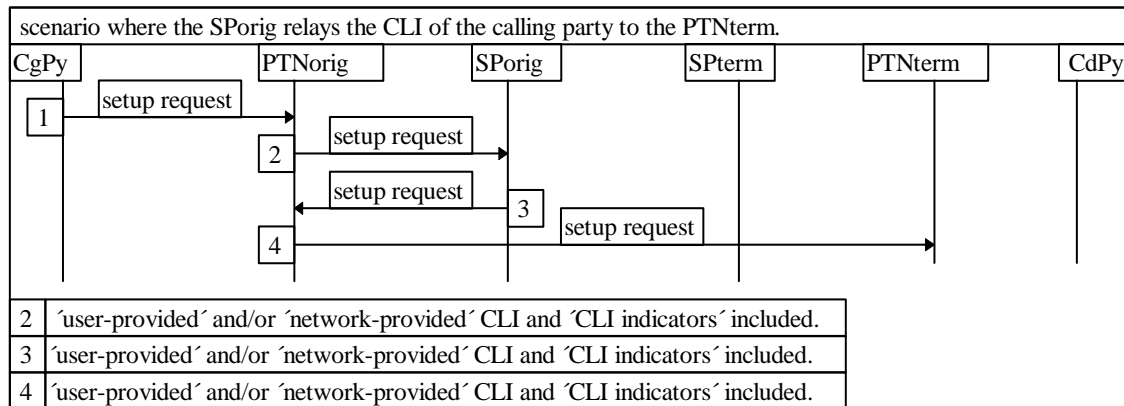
scenario where the SPorig relays the CLI of the calling party to the PTNterm.

CgPy

PTNorig

SPorig

SPterm

PTNterm

CdPy

1

setup request

2

setup request

setup request

3

4

setup request

| | |
|---|---|
| 2 | ´user-provided´ and/or ´network-provided´ CLI and ´CLI indicators´ included. |
| 3 | ´user-provided´ and/or ´network-provided´ CLI and ´CLI indicators´ included. |
| 4 | ´user-provided´ and/or ´network-provided´ CLI and ´CLI indicators´ included. |